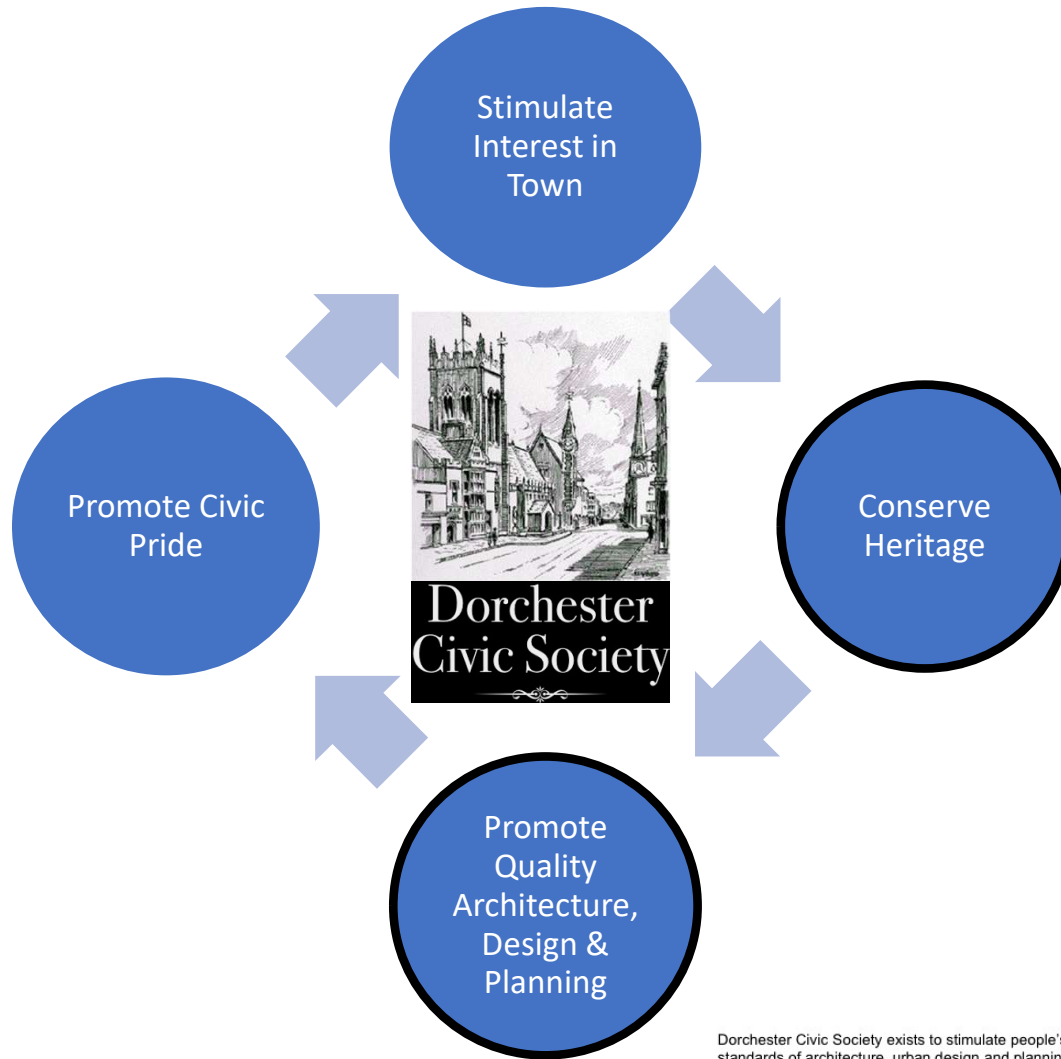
Stimulate Interest in Town

Conserve Heritage

Promote Quality Architecture, Design & Planning

Promote Civic Pride

Dorchester Civic Society

Dorchester Civic Society exists to stimulate people's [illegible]
standards of architecture, urban design and plannin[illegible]